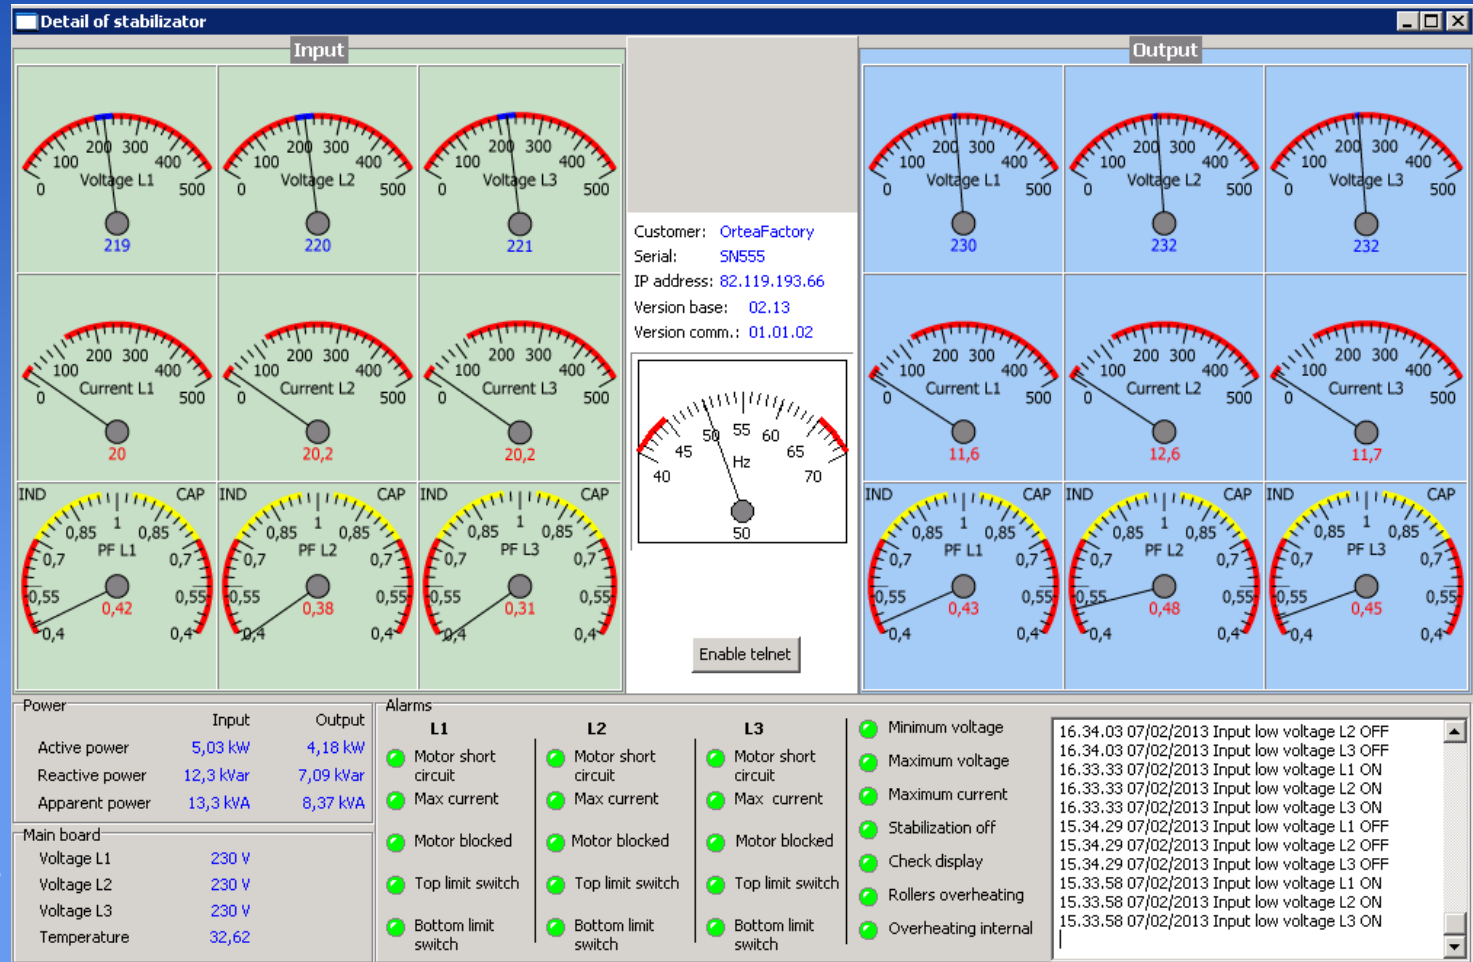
Detail of stabilizator

Input

0 100 200 300 400 500 Voltage L1 219

0 100 200 300 400 500 Voltage L2 220

0 100 200 300 400 500 Voltage L3 221

0 100 200 300 400 500 Current L1 20

0 100 200 300 400 500 Current L2 20,2

0 100 200 300 400 500 Current L3 20,2

IND CAP 0,4 0,55 0,7 0,85 1 0,85 0,7 0,55 0,4 PF L1 0,42

IND CAP 0,4 0,55 0,7 0,85 1 0,85 0,7 0,55 0,4 PF L2 0,38

IND CAP 0,4 0,55 0,7 0,85 1 0,85 0,7 0,55 0,4 PF L3 0,31

Customer: OrteaFactory
Serial: SN555
IP address: 82.119.193.66
Version base: 02.13
Version comm.: 01.01.02

40 45 50 55 60 65 70 Hz 50

Enable telnet

Output

0 100 200 300 400 500 Voltage L1 230

0 100 200 300 400 500 Voltage L2 232

0 100 200 300 400 500 Voltage L3 232

0 100 200 300 400 500 Current L1 11,6

0 100 200 300 400 500 Current L2 12,6

0 100 200 300 400 500 Current L3 11,7

IND CAP 0,4 0,55 0,7 0,85 1 0,85 0,7 0,55 0,4 PF L1 0,43

IND CAP 0,4 0,55 0,7 0,85 1 0,85 0,7 0,55 0,4 PF L2 0,48

IND CAP 0,4 0,55 0,7 0,85 1 0,85 0,7 0,55 0,4 PF L3 0,45

Power

| | Input | Output |
|---|---|---|
| Active power | 5,03 kW | 4,18 kW |
| Reactive power | 12,3 kVar | 7,09 kVar |
| Apparent power | 13,3 kVA | 8,37 kVA |

Main board

| | |
|---|---|
| Voltage L1 | 230 V |
| Voltage L2 | 230 V |
| Voltage L3 | 230 V |
| Temperature | 32,62 |

Alarms

| L1 | L2 | L3 |
|---|---|---|
| Motor short circuit | Motor short circuit | Motor short circuit |
| Max current | Max current | Max current |
| Motor blocked | Motor blocked | Motor blocked |
| Top limit switch | Top limit switch | Top limit switch |
| Bottom limit switch | Bottom limit switch | Bottom limit switch |

Minimum voltage
Maximum voltage
Maximum current
Stabilization off
Check display
Rollers overheating
Overheating internal

16.34.03 07/02/2013 Input low voltage L2 OFF
16.34.03 07/02/2013 Input low voltage L3 OFF
16.33.33 07/02/2013 Input low voltage L1 ON
16.33.33 07/02/2013 Input low voltage L2 ON
16.33.33 07/02/2013 Input low voltage L3 ON
15.34.29 07/02/2013 Input low voltage L1 OFF
15.34.29 07/02/2013 Input low voltage L2 OFF
15.34.29 07/02/2013 Input low voltage L3 OFF
15.33.58 07/02/2013 Input low voltage L1 ON
15.33.58 07/02/2013 Input low voltage L2 ON
15.33.58 07/02/2013 Input low voltage L3 ON